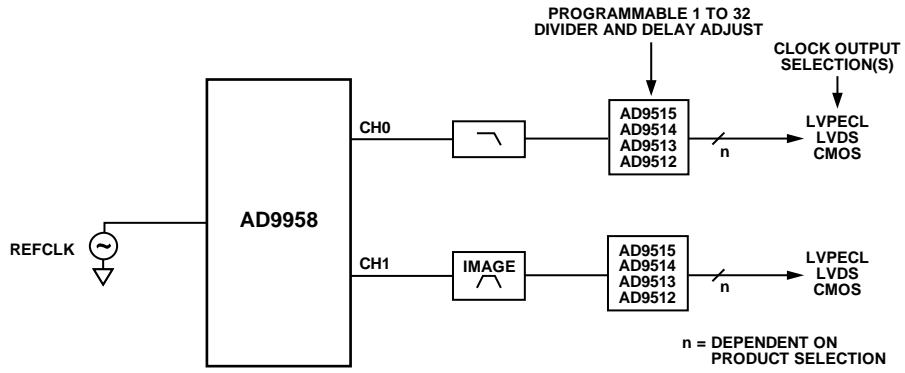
PROGRAMMABLE 1 TO 32
DIVIDER AND DELAY ADJUST

CLOCK OUTPUT
SELECTION(S)

AD9958

REFCLK

CH0

CH1

IMAGE

AD9515
AD9514
AD9513
AD9512

n

LVPECL
LVDS
CMOS

AD9515
AD9514
AD9513
AD9512

n

LVPECL
LVDS
CMOS

n = DEPENDENT ON
PRODUCT SELECTION